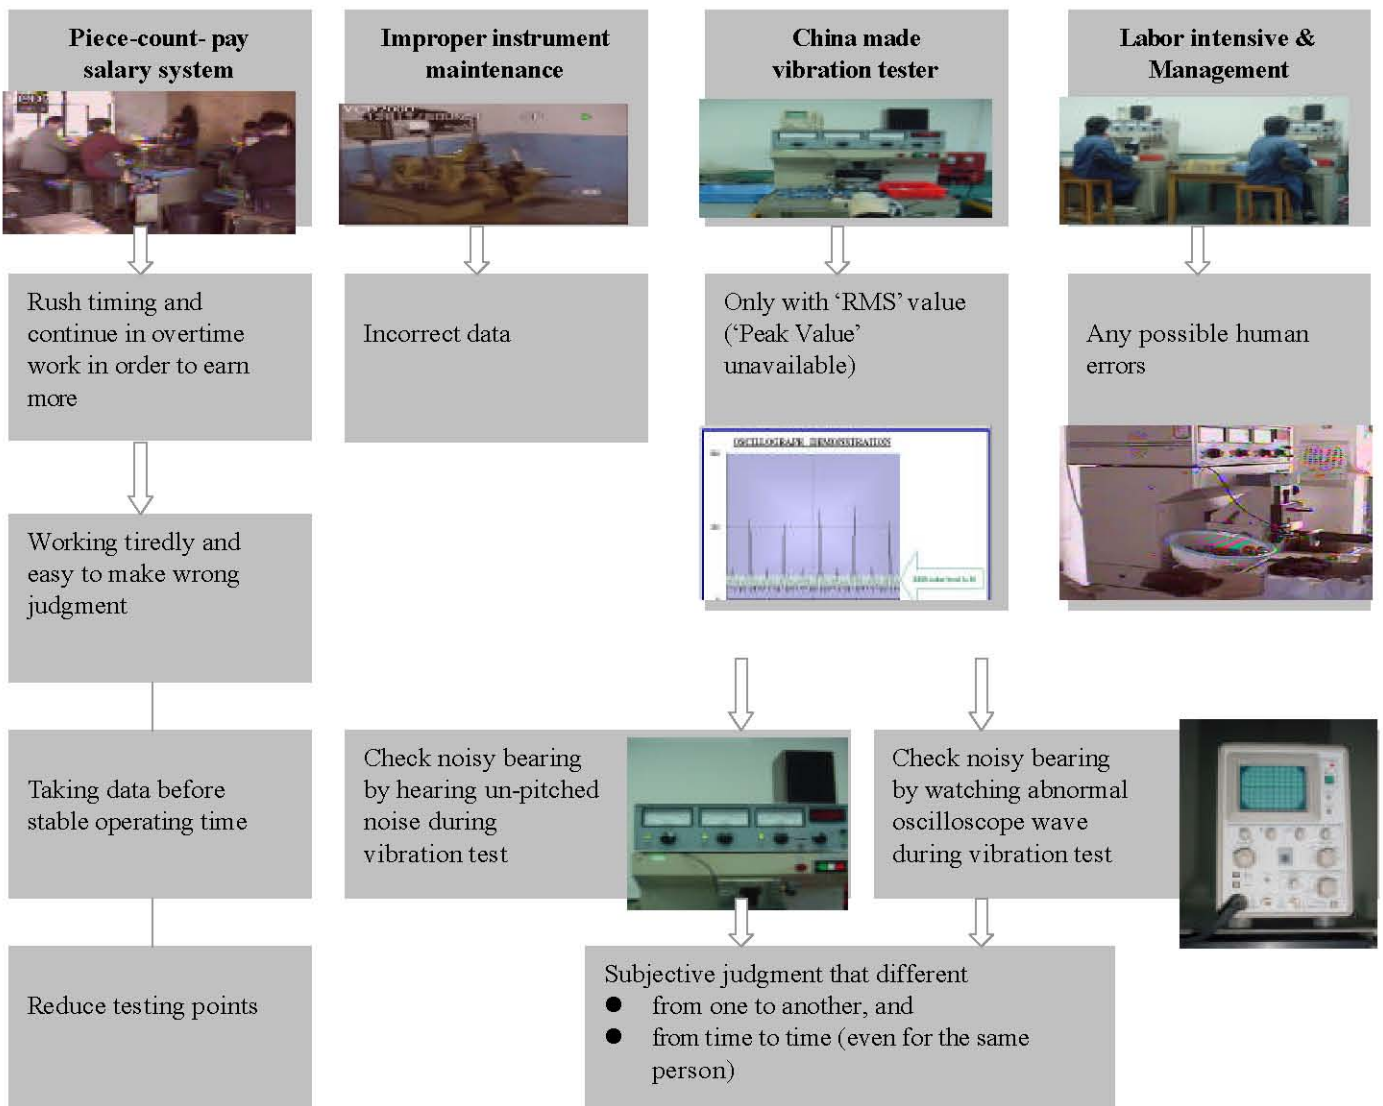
Piece-count- pay salary system

Improper instrument maintenance

China made vibration tester

Labor intensive & Management

Rush timing and continue in overtime work in order to earn more

Incorrect data

Only with 'RMS' value ('Peak Value' unavailable)

Any possible human errors

OSCILLOGRAPH DEMONSTRATION

Working tiredly and easy to make wrong judgment

Taking data before stable operating time

Check noisy bearing by hearing un-pitched noise during vibration test

Check noisy bearing by watching abnormal oscilloscope wave during vibration test

Reduce testing points

Subjective judgment that different
- from one to another, and
- from time to time (even for the same person)